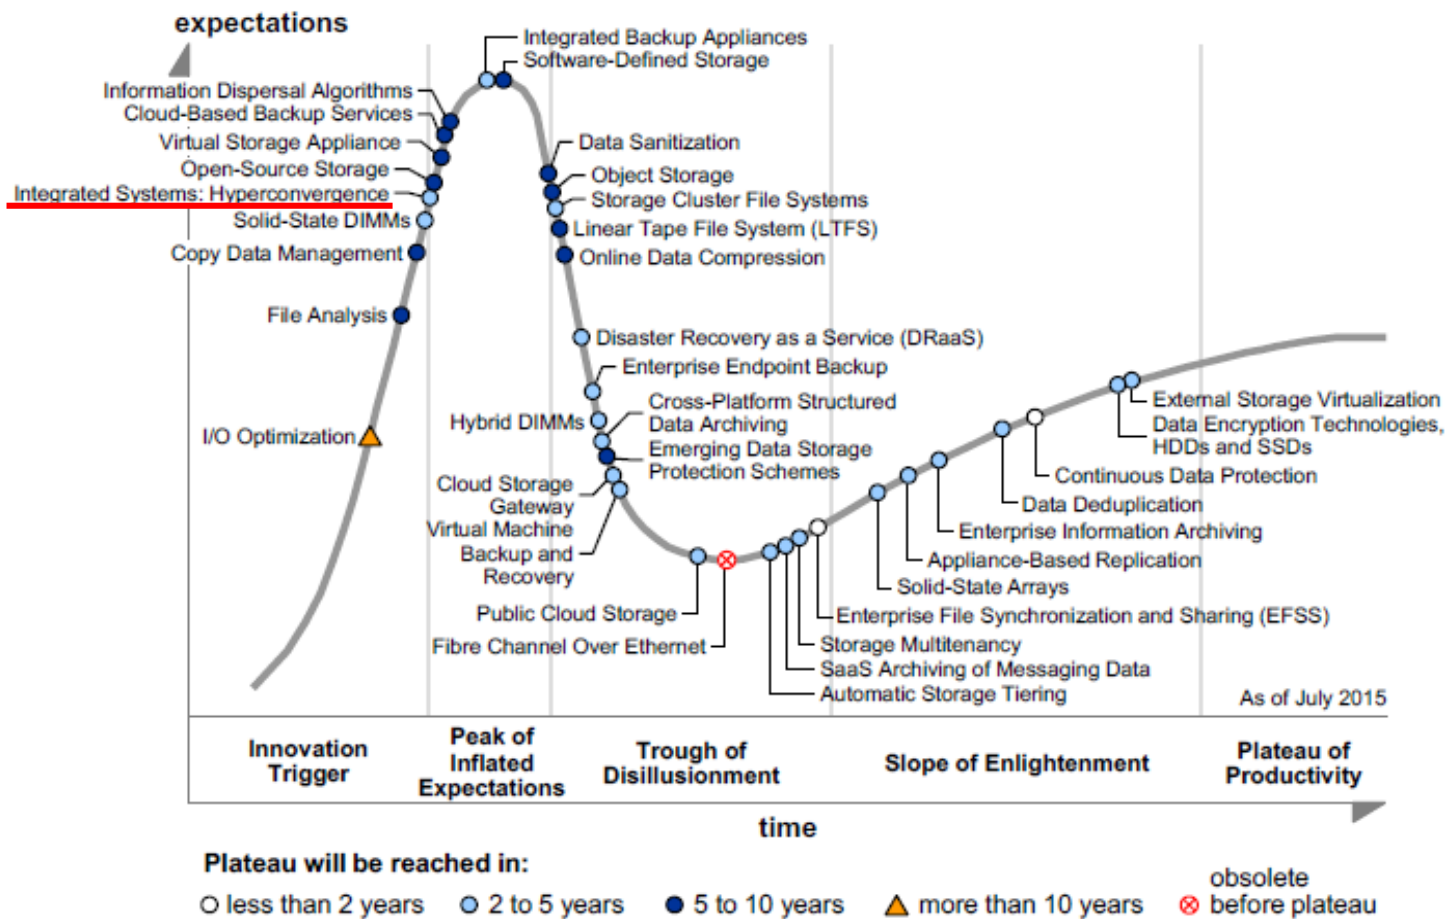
expectations

Integrated Backup Appliances
Software-Defined Storage

Information Dispersal Algorithms
Cloud-Based Backup Services
Virtual Storage Appliance
Open-Source Storage
Integrated Systems: Hyperconvergence
Solid-State DIMMs
Copy Data Management
File Analysis
I/O Optimization

Data Sanitization
Object Storage
Storage Cluster File Systems
Linear Tape File System (LTFS)
Online Data Compression
Disaster Recovery as a Service (DRaaS)
Enterprise Endpoint Backup
Cross-Platform Structured Data Archiving
Emerging Data Storage Protection Schemes
Hybrid DIMMs
Cloud Storage Gateway
Virtual Machine Backup and Recovery
Public Cloud Storage
Fibre Channel Over Ethernet

External Storage Virtualization
Data Encryption Technologies, HDDs and SSDs
Continuous Data Protection
Data Deduplication
Enterprise Information Archiving
Appliance-Based Replication
Solid-State Arrays
Enterprise File Synchronization and Sharing (EFSS)
Storage Multitenancy
SaaS Archiving of Messaging Data
Automatic Storage Tiering

As of July 2015

Innovation Trigger
Peak of Inflated Expectations
Trough of Disillusionment
Slope of Enlightenment
Plateau of Productivity

time

Plateau will be reached in:
less than 2 years
2 to 5 years
5 to 10 years
more than 10 years
obsolete before plateau